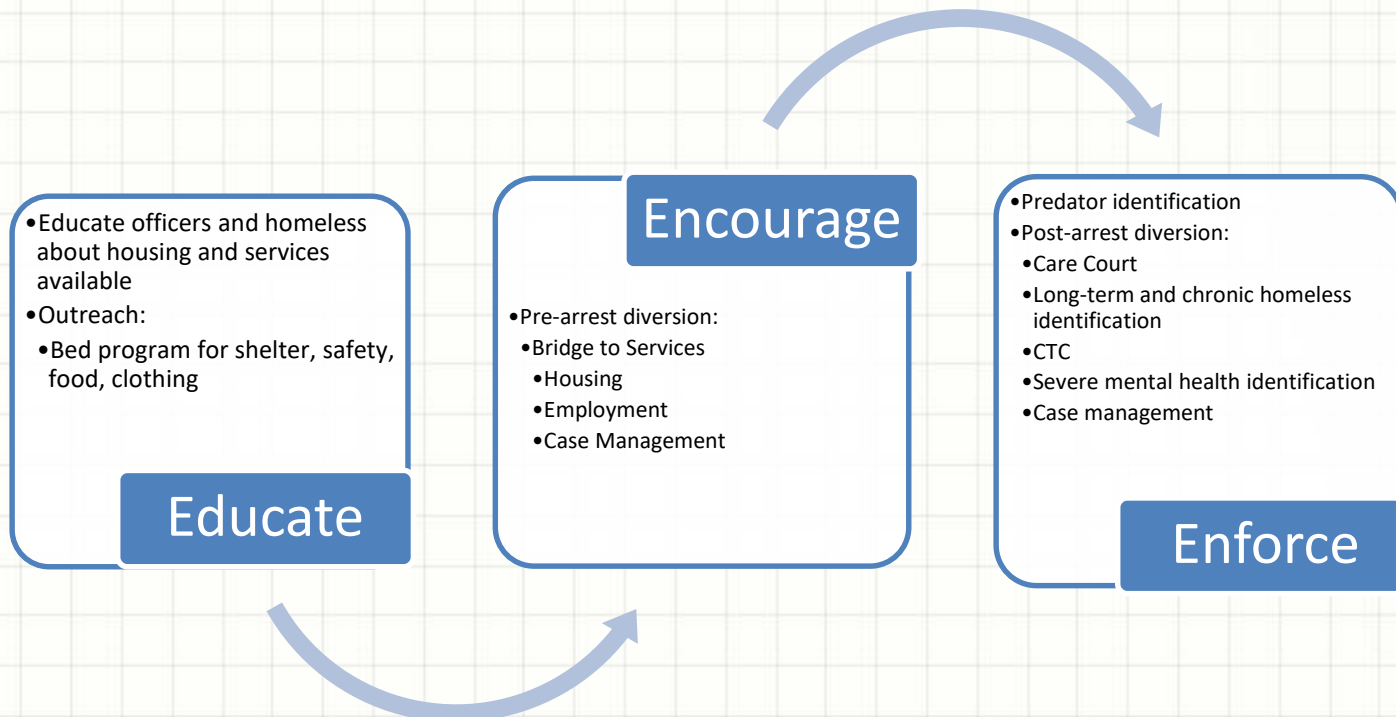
•Educate officers and homeless about housing and services available
•Outreach:
•Bed program for shelter, safety, food, clothing

Educate

Encourage

•Pre-arrest diversion:
•Bridge to Services
•Housing
•Employment
•Case Management

•Predator identification
•Post-arrest diversion:
•Care Court
•Long-term and chronic homeless identification
•CTC
•Severe mental health identification
•Case management

Enforce